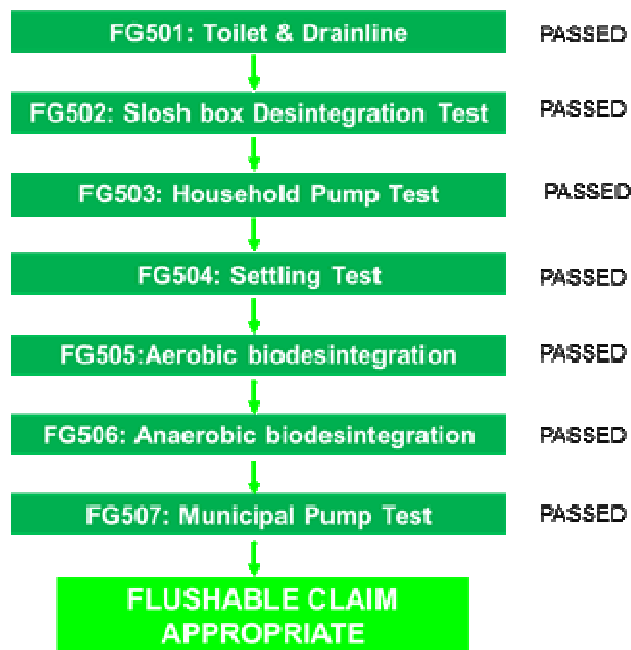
FG501: Toilet & Drainline

PASSED

FG502: Slosh box Desintegration Test

PASSED

FG503: Household Pump Test

PASSED

FG504: Settling Test

PASSED

FG505:Aerobic biodesintegration

PASSED

FG506: Anaerobic biodesintegration

PASSED

FG507: Municipal Pump Test

PASSED

FLUSHABLE CLAIM APPROPRIATE